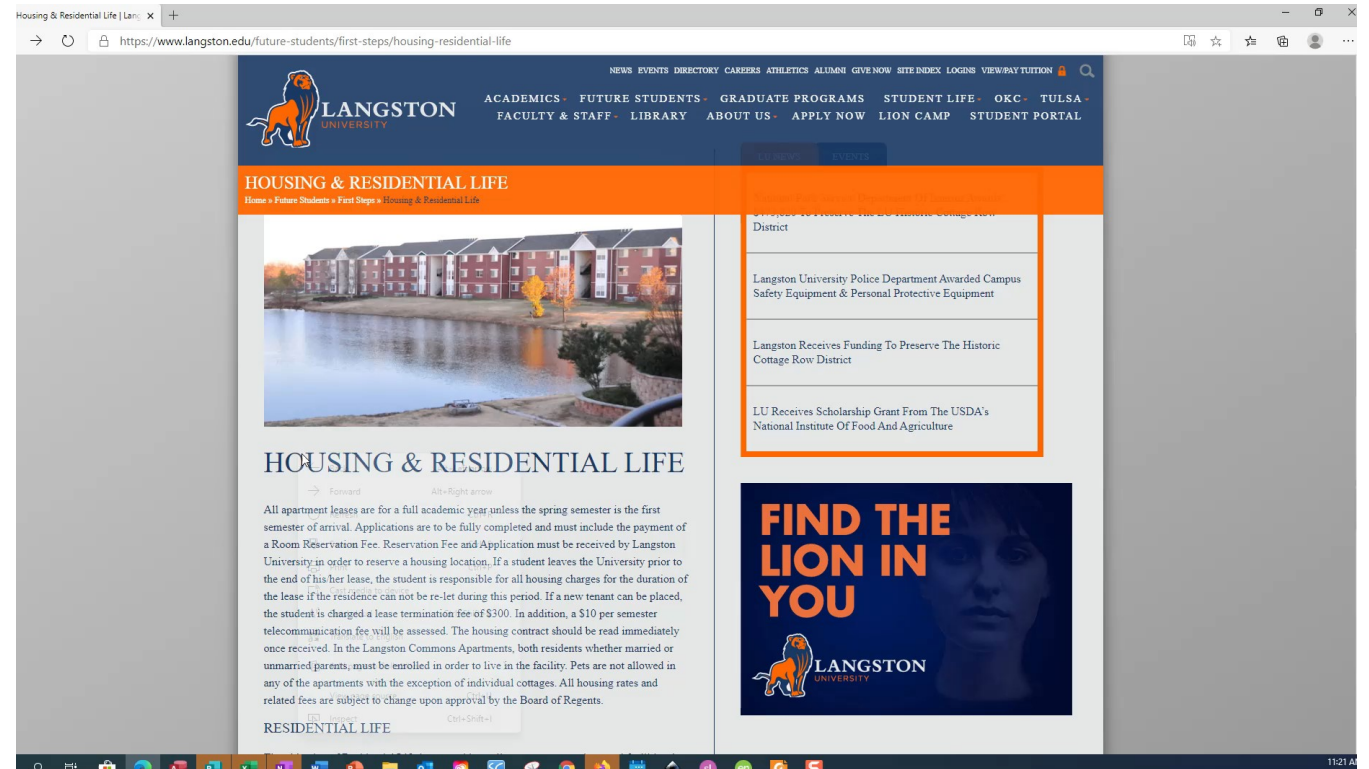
Housing & Residential Life | Lang ×

https://www.langston.edu/future-students/first-steps/housing-residential-life

NEWS EVENTS DIRECTORY CAREERS ATHLETICS ALUMNI GIVE NOW SITE INDEX LOGINS VIEW/PAY TUITION

LANGSTON UNIVERSITY

ACADEMICS FUTURE STUDENTS GRADUATE PROGRAMS STUDENT LIFE OKC TULSA FACULTY & STAFF LIBRARY ABOUT US APPLY NOW LION CAMP STUDENT PORTAL

HOUSING & RESIDENTIAL LIFE
Home » Future Students » First Steps » Housing & Residential Life

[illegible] District

Langston University Police Department Awarded Campus Safety Equipment & Personal Protective Equipment

Langston Receives Funding To Preserve The Historic Cottage Row District

LU Receives Scholarship Grant From The USDA's National Institute Of Food And Agriculture

HOUSING & RESIDENTIAL LIFE

Forward Alt+Right arrow

All apartment leases are for a full academic year unless the spring semester is the first semester of arrival. Applications are to be fully completed and must include the payment of a Room Reservation Fee. Reservation Fee and Application must be received by Langston University in order to reserve a housing location. If a student leaves the University prior to the end of his/her lease, the student is responsible for all housing charges for the duration of the lease if the residence can not be re-let during this period. If a new tenant can be placed, the student is charged a lease termination fee of $300. In addition, a $10 per semester telecommunication fee will be assessed. The housing contract should be read immediately once received. In the Langston Commons Apartments, both residents whether married or unmarried parents, must be enrolled in order to live in the facility. Pets are not allowed in any of the apartments with the exception of individual cottages. All housing rates and related fees are subject to change upon approval by the Board of Regents.

RESIDENTIAL LIFE

Inspect Ctrl+Shift+I

FIND THE LION IN YOU

LANGSTON UNIVERSITY

11:21 AM